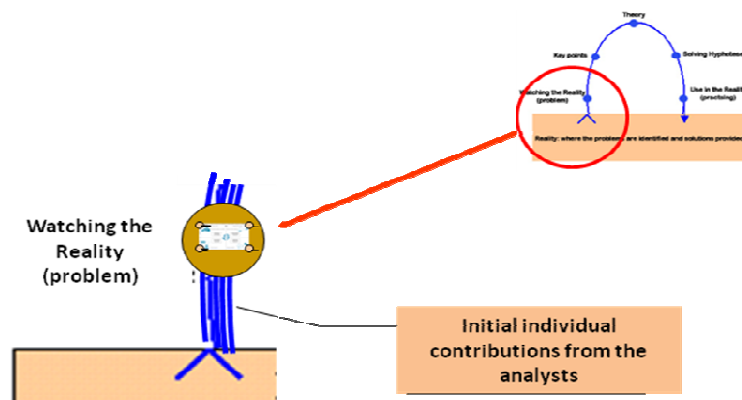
Theory

Key points

Solving Hypotheses

Watching the Reality (problem)

Use in the Reality (practicing)

Reality: where the problems are identified and solutions provided

Watching the Reality (problem)

Initial individual contributions from the analysts